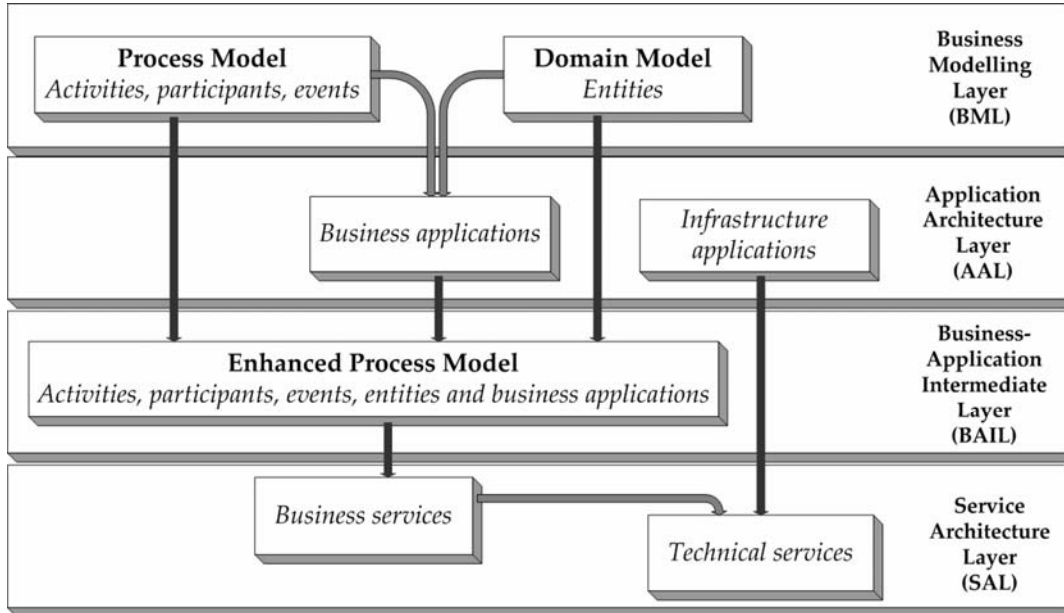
**Process Model**
*Activities, participants, events*

**Domain Model**
*Entities*

**Business Modelling Layer (BML)**

*Business applications*

*Infrastructure applications*

**Application Architecture Layer (AAL)**

**Enhanced Process Model**
*Activities, participants, events, entities and business applications*

**Business-Application Intermediate Layer (BAIL)**

*Business services*

*Technical services*

**Service Architecture Layer (SAL)**